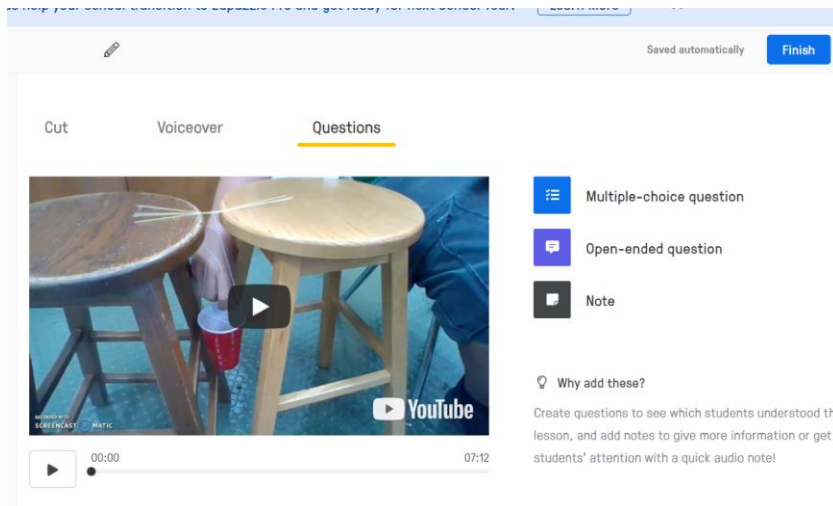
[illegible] help your school transition to Edpuzzle Pro and get ready for next school year. Learn More

Saved automatically Finish

Cut Voiceover Questions

RECORDED WITH SCREENCAST MATIC

YouTube

00:00 07:12

Multiple-choice question

Open-ended question

Note

Why add these?

Create questions to see which students understood th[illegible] lesson, and add notes to give more information or get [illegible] students' attention with a quick audio note!